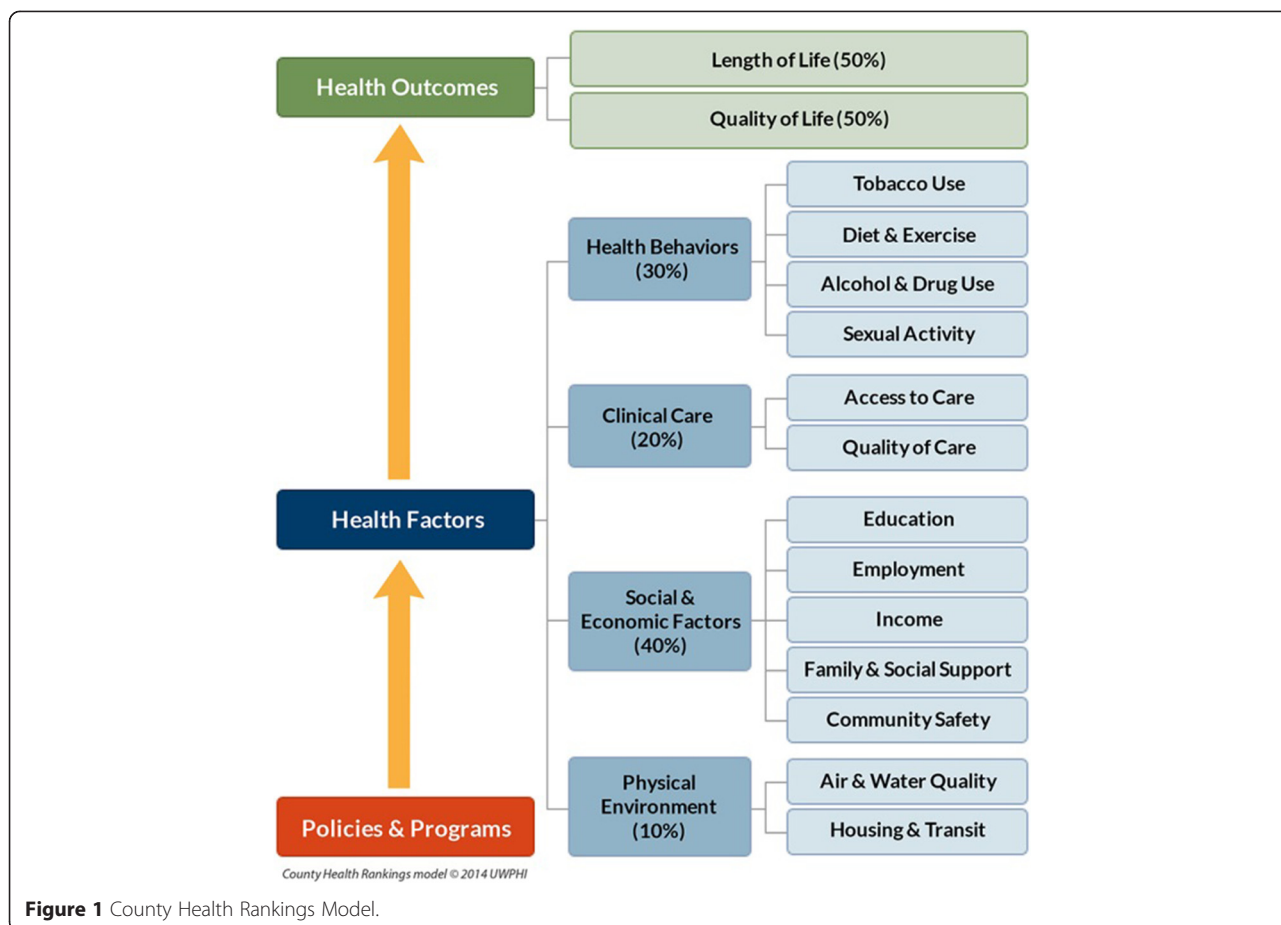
Health Outcomes

Length of Life (50%)

Quality of Life (50%)

Health Behaviors (30%)

Tobacco Use

Diet & Exercise

Alcohol & Drug Use

Sexual Activity

Clinical Care (20%)

Access to Care

Quality of Care

Health Factors

Social & Economic Factors (40%)

Education

Employment

Income

Family & Social Support

Community Safety

Physical Environment (10%)

Air & Water Quality

Housing & Transit

Policies & Programs

County Health Rankings model © 2014 UWPHI

**Figure 1** County Health Rankings Model.